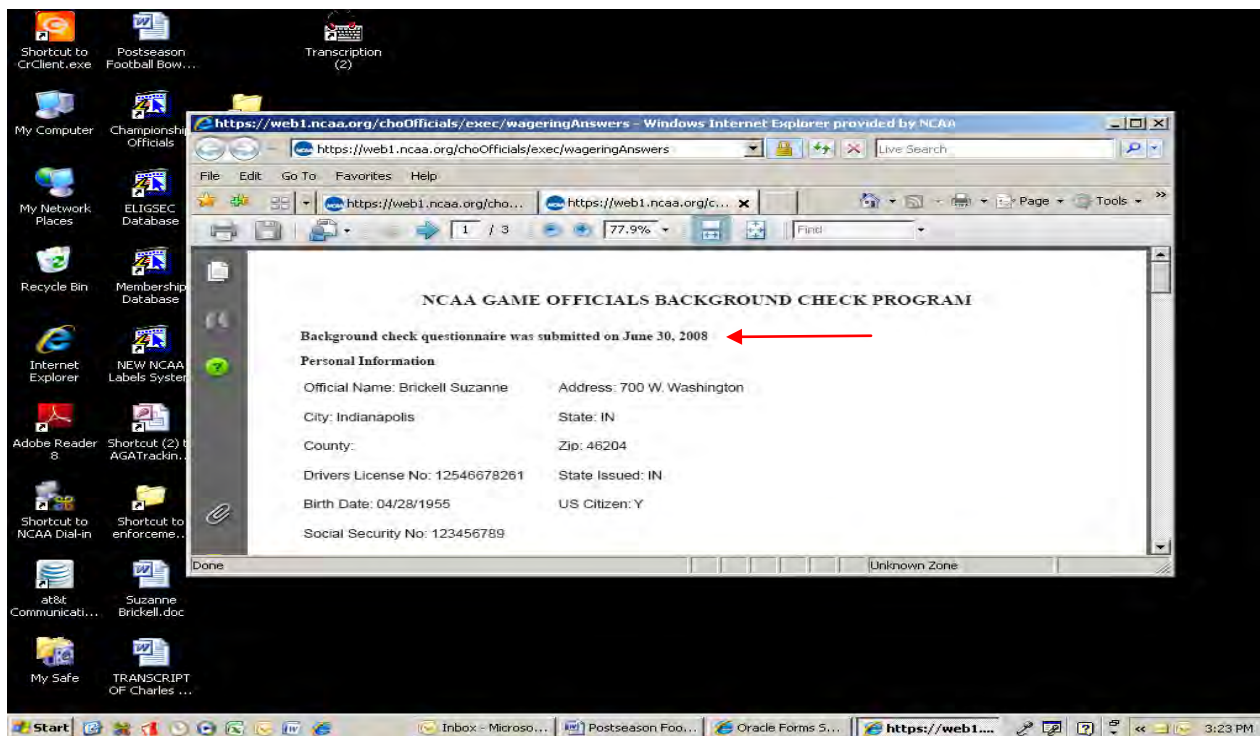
Shortcut to CrClient.exe

Postseason Football Bow...

Transcription (2)

My Computer

Championship Officials

My Network Places

ELIGSEC Database

Recycle Bin

Membership Database

Internet Explorer

NEW NCAA Labels System

Adobe Reader 8

Shortcut (2) to AGATrackin...

Shortcut to NCAA Dial-in

Shortcut to enforceme...

at&t Communicati...

Suzanne Brickell.doc

My Safe

TRANSCRIPT OF Charles ...

https://web1.ncaa.org/choOfficials/exec/wageringAnswers - Windows Internet Explorer provided by NCAA

https://web1.ncaa.org/choOfficials/exec/wageringAnswers

Live Search

File Edit Go To Favorites Help

https://web1.ncaa.org/cho...

https://web1.ncaa.org/c...

Page Tools

1 / 3

77.9%

Find

NCAA GAME OFFICIALS BACKGROUND CHECK PROGRAM

Background check questionnaire was submitted on June 30, 2008

Personal Information

Official Name: Brickell Suzanne

Address: 700 W. Washington

City: Indianapolis

State: IN

County:

Zip: 46204

Drivers License No: 12546678261

State Issued: IN

Birth Date: 04/28/1955

US Citizen: Y

Social Security No: 123456789

Done

Unknown Zone

Start

Inbox - Microso...

Postseason Foo...

Oracle Forms S...

https://web1....

3:23 PM